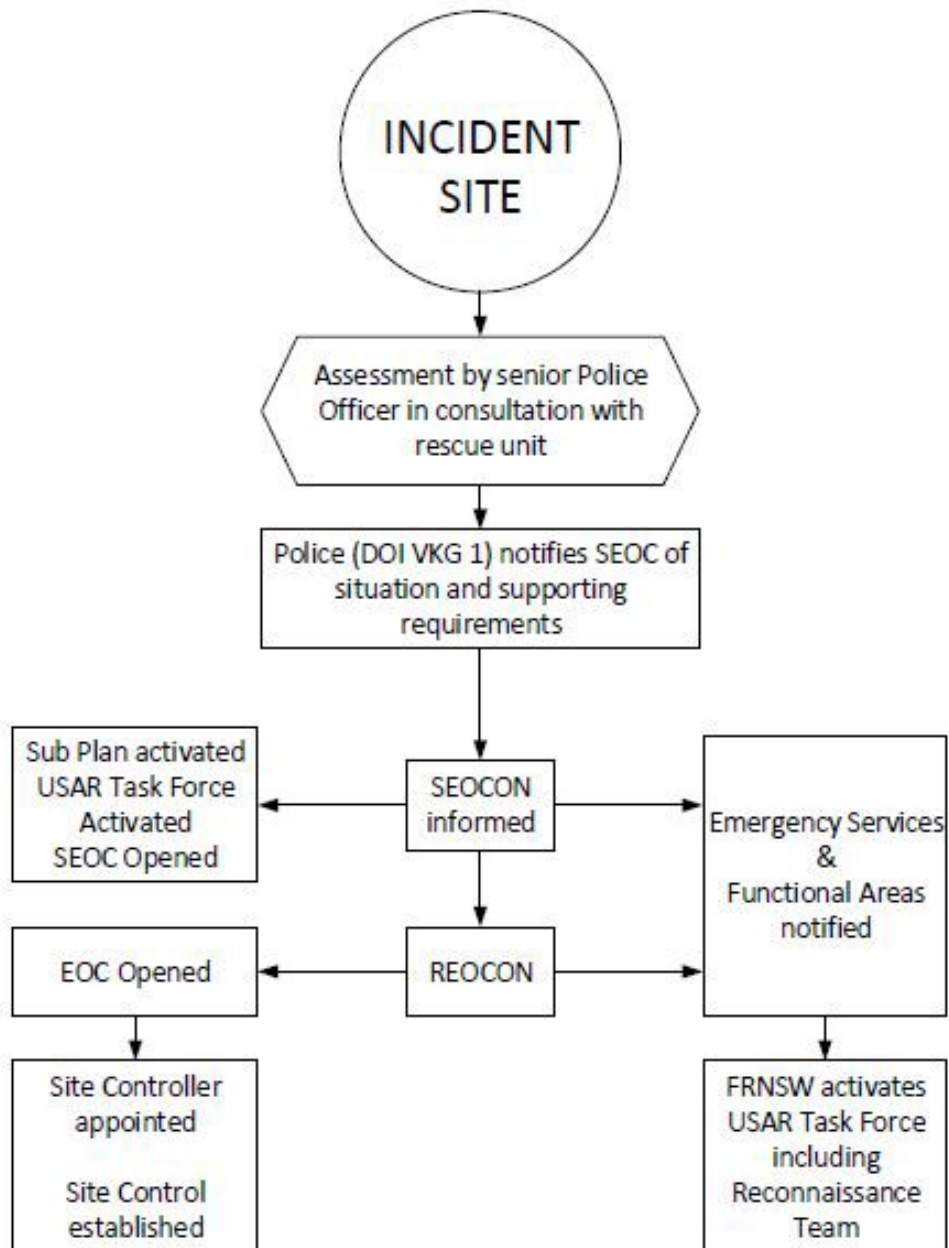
INCIDENT SITE

Assessment by senior Police Officer in consultation with rescue unit

Police (DOI VKG 1) notifies SEOC of situation and supporting requirements

Sub Plan activated
USAR Task Force Activated
SEOC Opened

SEOCON informed

Emergency Services & Functional Areas notified

EOC Opened

REOCON

Site Controller appointed

Site Control established

FRNSW activates USAR Task Force including Reconnaissance Team